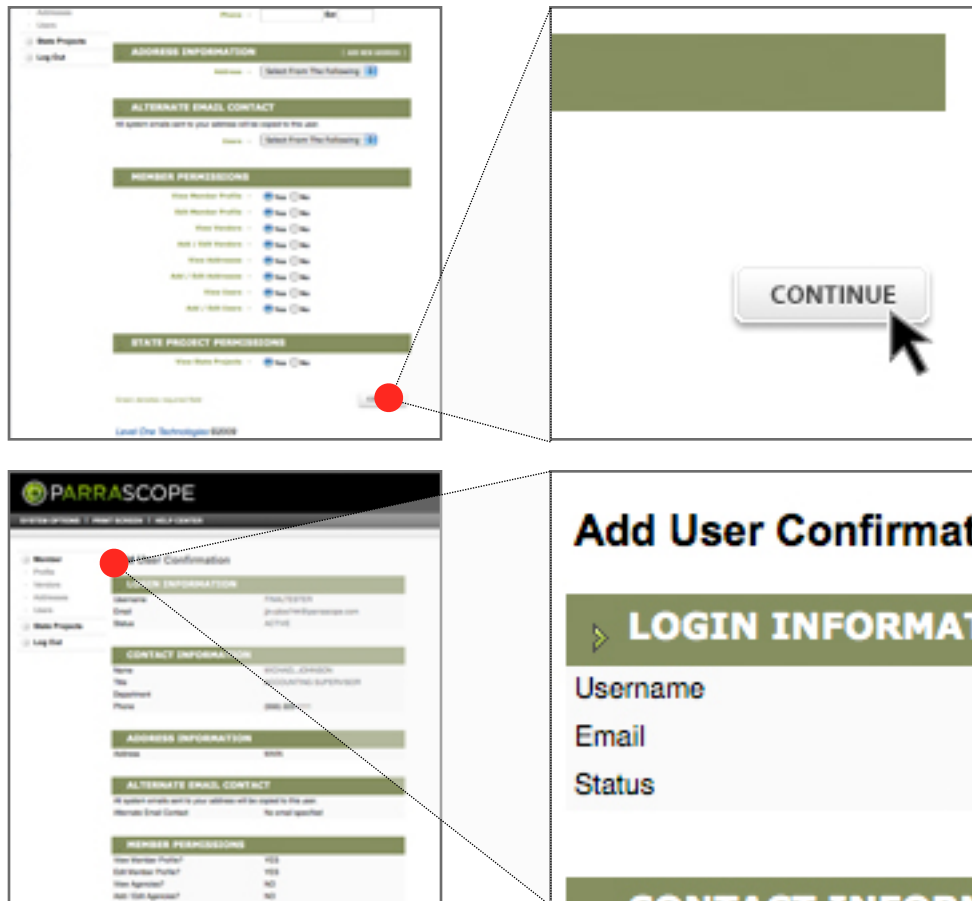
Addresses
Users
State Projects
Log Out

Phone Ext

ADDRESS INFORMATION
Address Select From The Following

ALTERNATE EMAIL CONTACT
All system emails sent to your address will be copied to this user.
Users Select From The Following

MEMBER PERMISSIONS
View Member Profile Yes No
Edit Member Profile Yes No
View Vendors Yes No
Add / Edit Vendors Yes No
View Addresses Yes No
Add / Edit Addresses Yes No
View Users Yes No
Add / Edit Users Yes No

STATE PROJECT PERMISSIONS
View State Projects Yes No

Green denotes required field

Level One Technologies ©2009

CONTINUE

PARRASCOPE
SYSTEM OPTIONS | PRINT SCREEN | HELP CENTER

Member
Profile
Vendors
Addresses
Users
State Projects
Log Out

Add User Confirmation
LOGIN INFORMATION
Username FINALTESTER
Email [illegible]@parrascope.com
Status ACTIVE

CONTACT INFORMATION
Name MICHAEL JOHNSON
Title ACCOUNTING SUPERVISOR
Department
Phone (555) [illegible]

ADDRESS INFORMATION
Address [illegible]

ALTERNATE EMAIL CONTACT
All system emails sent to your address will be copied to this user.
Alternate Email Contact No email specified

MEMBER PERMISSIONS
View Member Profile? YES
Edit Member Profile? YES
View Agencies? NO
Add / Edit Agencies? NO

Add User Confirmat
LOGIN INFORMAT
Username
Email
Status